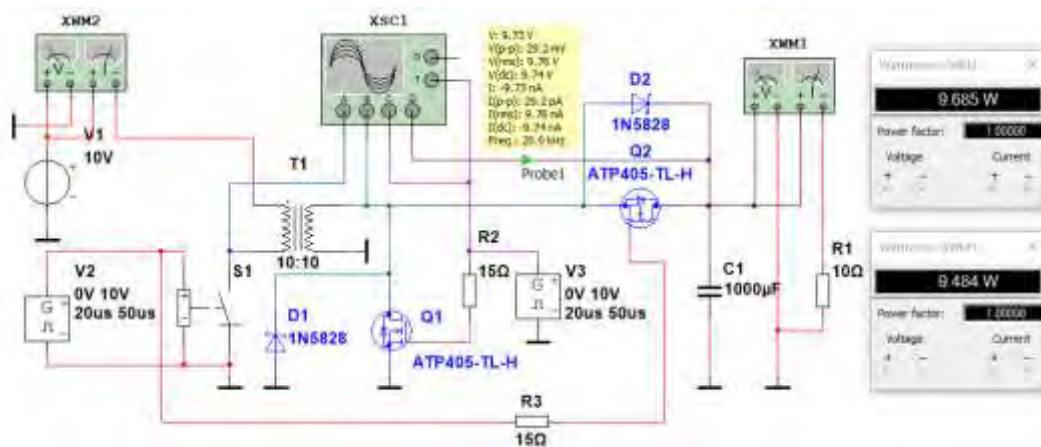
XWM2

XSC1

V: 9.73 V
V(p-p): 29.2 mV
V(rms): 9.76 V
V(dc): 9.74 V
I: -9.73 nA
I(p-p): 29.2 pA
I(rms): 9.76 nA
I(dc): -9.74 nA
Freq.: 20.0 kHz

XWM1

Wattmeter-XWM1

9.685 W

Power factor: 1.00000

Voltage Current

D2
1N5828

Q2
ATP405-TL-H

Probe1

V1
10V

T1

10:10

S1

R2

15Ω

V3
0V 10V
20us 50us

V2
0V 10V
20us 50us

D1
1N5828

Q1

ATP405-TL-H

C1
1000μF

R1
10Ω

Wattmeter-XWM2

9.484 W

Power factor: 1.00000

Voltage Current

R3

15Ω